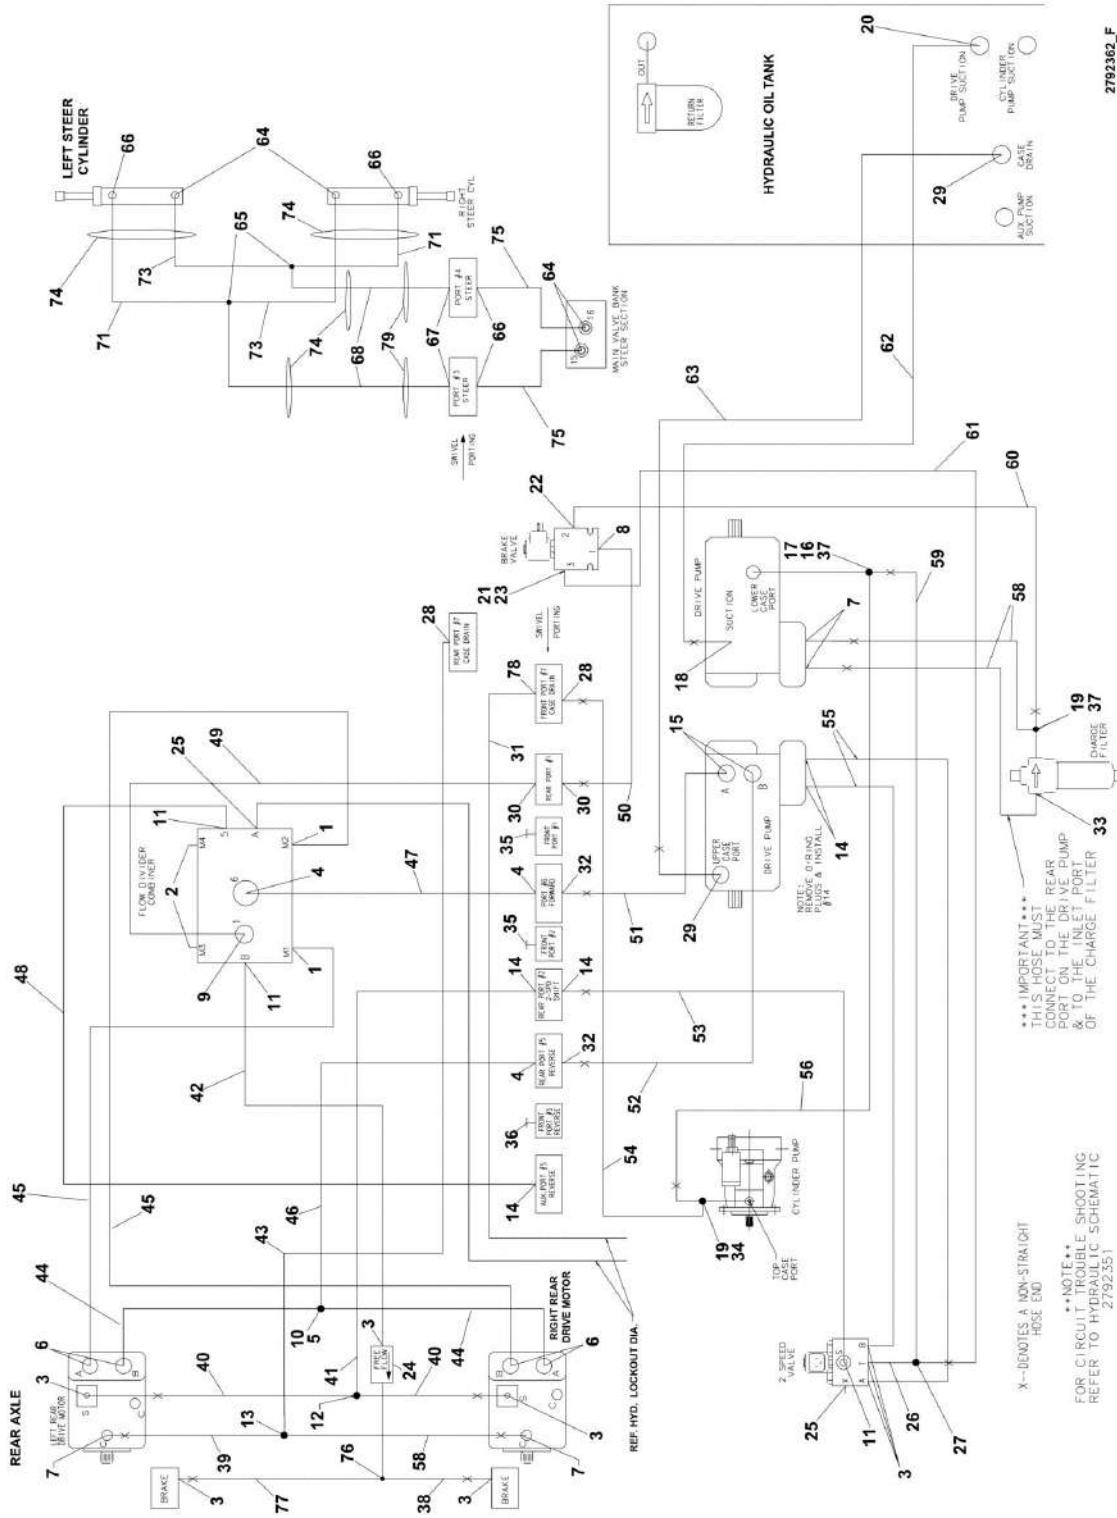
LEFT STEER CYLINDER
66
64
66
RIGHT STEER CYL
74
74
65
71
73
71
75
73
74
79
64
PORT #4 STEER
68
67
66
15
16
PORT #3 STEER
MAIN VALVE BANK STEER SECTION
SWIVEL PORTING
75
HYDRAULIC OIL TANK
OUT
RETURN FILTER
20
DRIVE PUMP SUCTION
CYLINDER PUMP SUCTION
29
CASE DRAIN
AUX PUMP SUCTION
2792362_F
62
63
61
60
22
BRAKE VALVE
2
3
1
8
21
23
28
REAR PORT #7 CASE DRAIN
SWIVEL PORTING
78
FRONT PORT #7 CASE DRAIN
28
DRIVE PUMP
SUCTION
18
LOWER CASE PORT
17
16
37
7
59
58
25
49
11
5
A
M2
1
M4
FLOW DIVIDER COMBINER
2
6
4
M3
9
B
M1
11
1
31
30
REAR PORT #1
30
35
FRONT PORT #1
4
PORT #6 FORWARD
32
47
35
FRONT PORT #2
14
REAR PORT #2 2-SPD SHIFT
14
4
REAR PORT #5 REVERSE
32
36
FRONT PORT #5 REVERSE
14
AUX PORT #5 REVERSE
50
15
A
B
UPPER CASE PORT
29
DRIVE PUMP
14
55
NOTE: REMOVE O-RING PLUGS & INSTALL #14
19
37
CHARGE FILTER
33
***IMPORTANT*** THIS HOSE MUST CONNECT TO THE REAR PORT ON THE DRIVE PUMP & TO THE INLET PORT OF THE CHARGE FILTER
51
53
52
48
42
56
54
CYLINDER PUMP
TOP CASE PORT
19
34
45
45
46
43
REAR AXLE
44
6
A
B
3
S
LEFT REAR DRIVE MOTOR
40
C
7
13
39
BRAKE
3
77
10
5
41
12
3
FREE FLOW
24
40
76
58
38
BRAKE
3
44
RIGHT REAR DRIVE MOTOR
6
B
A
S
C
3
7
REF. HYD. LOCKOUT DIA.
2 SPEED VALVE
S
A
T
B
25
11
3
26
27
X--DENOTES A NON-STRAIGHT HOSE END
**NOTE** FOR CIRCUIT TROUBLE SHOOTING REFER TO HYDRAULIC SCHEMATIC 2792351